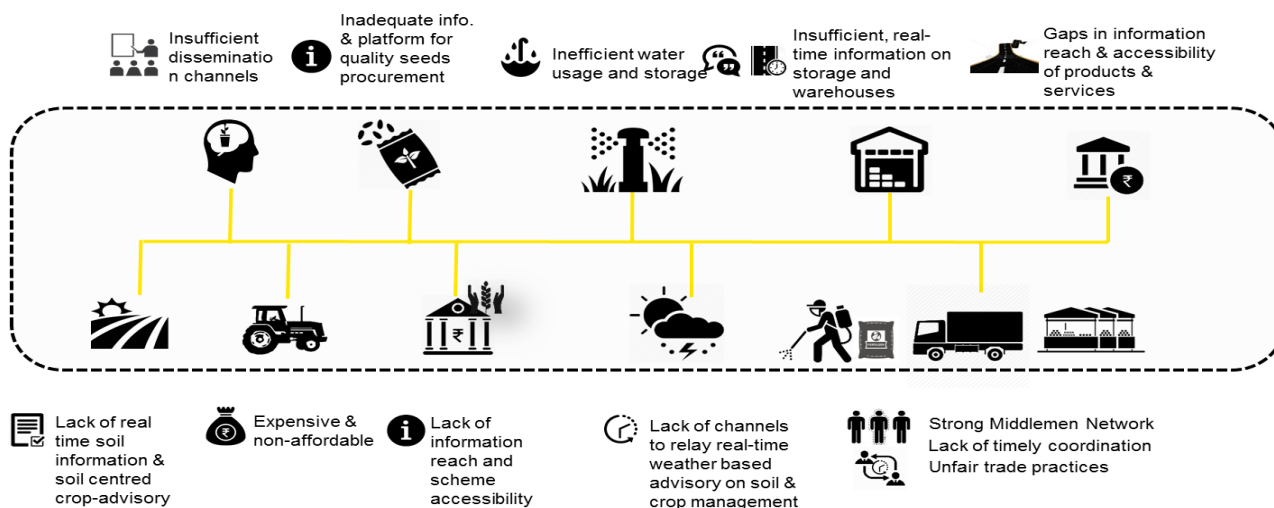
Insufficient dissemination channels

Inadequate info. & platform for quality seeds procurement

Inefficient water usage and storage

Insufficient, real-time information on storage and warehouses

Gaps in information reach & accessibility of products & services

Lack of real time soil information & soil centred crop-advisory

Expensive & non-affordable

Lack of information reach and scheme accessibility

Lack of channels to relay real-time weather based advisory on soil & crop management

Strong Middlemen Network
Lack of timely coordination
Unfair trade practices